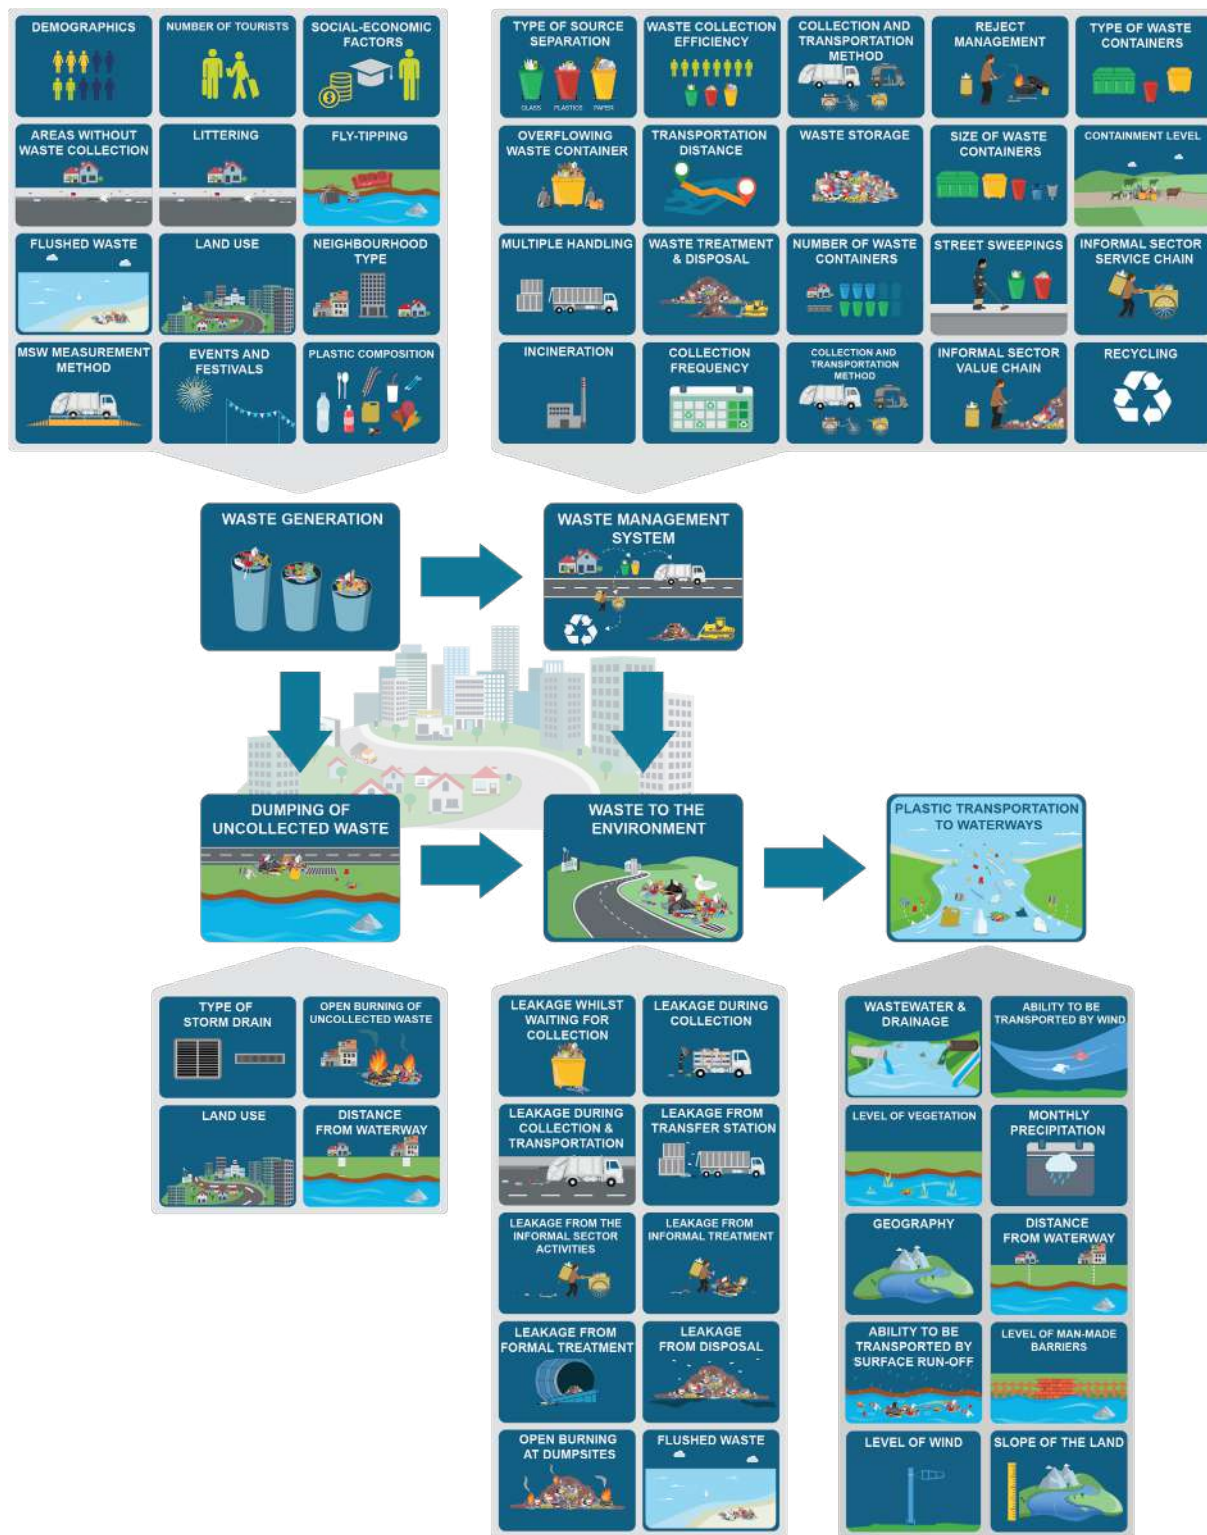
DEMOGRAPHICS
NUMBER OF TOURISTS
SOCIAL-ECONOMIC FACTORS
AREAS WITHOUT WASTE COLLECTION
LITTERING
FLY-TIPPING
FLUSHED WASTE
LAND USE
NEIGHBOURHOOD TYPE
MSW MEASUREMENT METHOD
EVENTS AND FESTIVALS
PLASTIC COMPOSITION

TYPE OF SOURCE SEPARATION
GLASS PLASTICS PAPER
WASTE COLLECTION EFFICIENCY
COLLECTION AND TRANSPORTATION METHOD
REJECT MANAGEMENT
TYPE OF WASTE CONTAINERS
OVERFLOWING WASTE CONTAINER
TRANSPORTATION DISTANCE
WASTE STORAGE
SIZE OF WASTE CONTAINERS
CONTAINMENT LEVEL
MULTIPLE HANDLING
WASTE TREATMENT & DISPOSAL
NUMBER OF WASTE CONTAINERS
STREET SWEEPINGS
INFORMAL SECTOR SERVICE CHAIN
INCINERATION
COLLECTION FREQUENCY
COLLECTION AND TRANSPORTATION METHOD
INFORMAL SECTOR VALUE CHAIN
RECYCLING

WASTE GENERATION
WASTE MANAGEMENT SYSTEM
DUMPING OF UNCOLLECTED WASTE
WASTE TO THE ENVIRONMENT
PLASTIC TRANSPORTATION TO WATERWAYS

TYPE OF STORM DRAIN
OPEN BURNING OF UNCOLLECTED WASTE
LAND USE
DISTANCE FROM WATERWAY

LEAKAGE WHILST WAITING FOR COLLECTION
LEAKAGE DURING COLLECTION
LEAKAGE DURING COLLECTION & TRANSPORTATION
LEAKAGE FROM TRANSFER STATION
LEAKAGE FROM THE INFORMAL SECTOR ACTIVITIES
LEAKAGE FROM INFORMAL TREATMENT
LEAKAGE FROM FORMAL TREATMENT
LEAKAGE FROM DISPOSAL
OPEN BURNING AT DUMPSITES
FLUSHED WASTE

WASTEWATER & DRAINAGE
ABILITY TO BE TRANSPORTED BY WIND
LEVEL OF VEGETATION
MONTHLY PRECIPITATION
GEOGRAPHY
DISTANCE FROM WATERWAY
ABILITY TO BE TRANSPORTED BY SURFACE RUN-OFF
LEVEL OF MAN-MADE BARRIERS
LEVEL OF WIND
SLOPE OF THE LAND